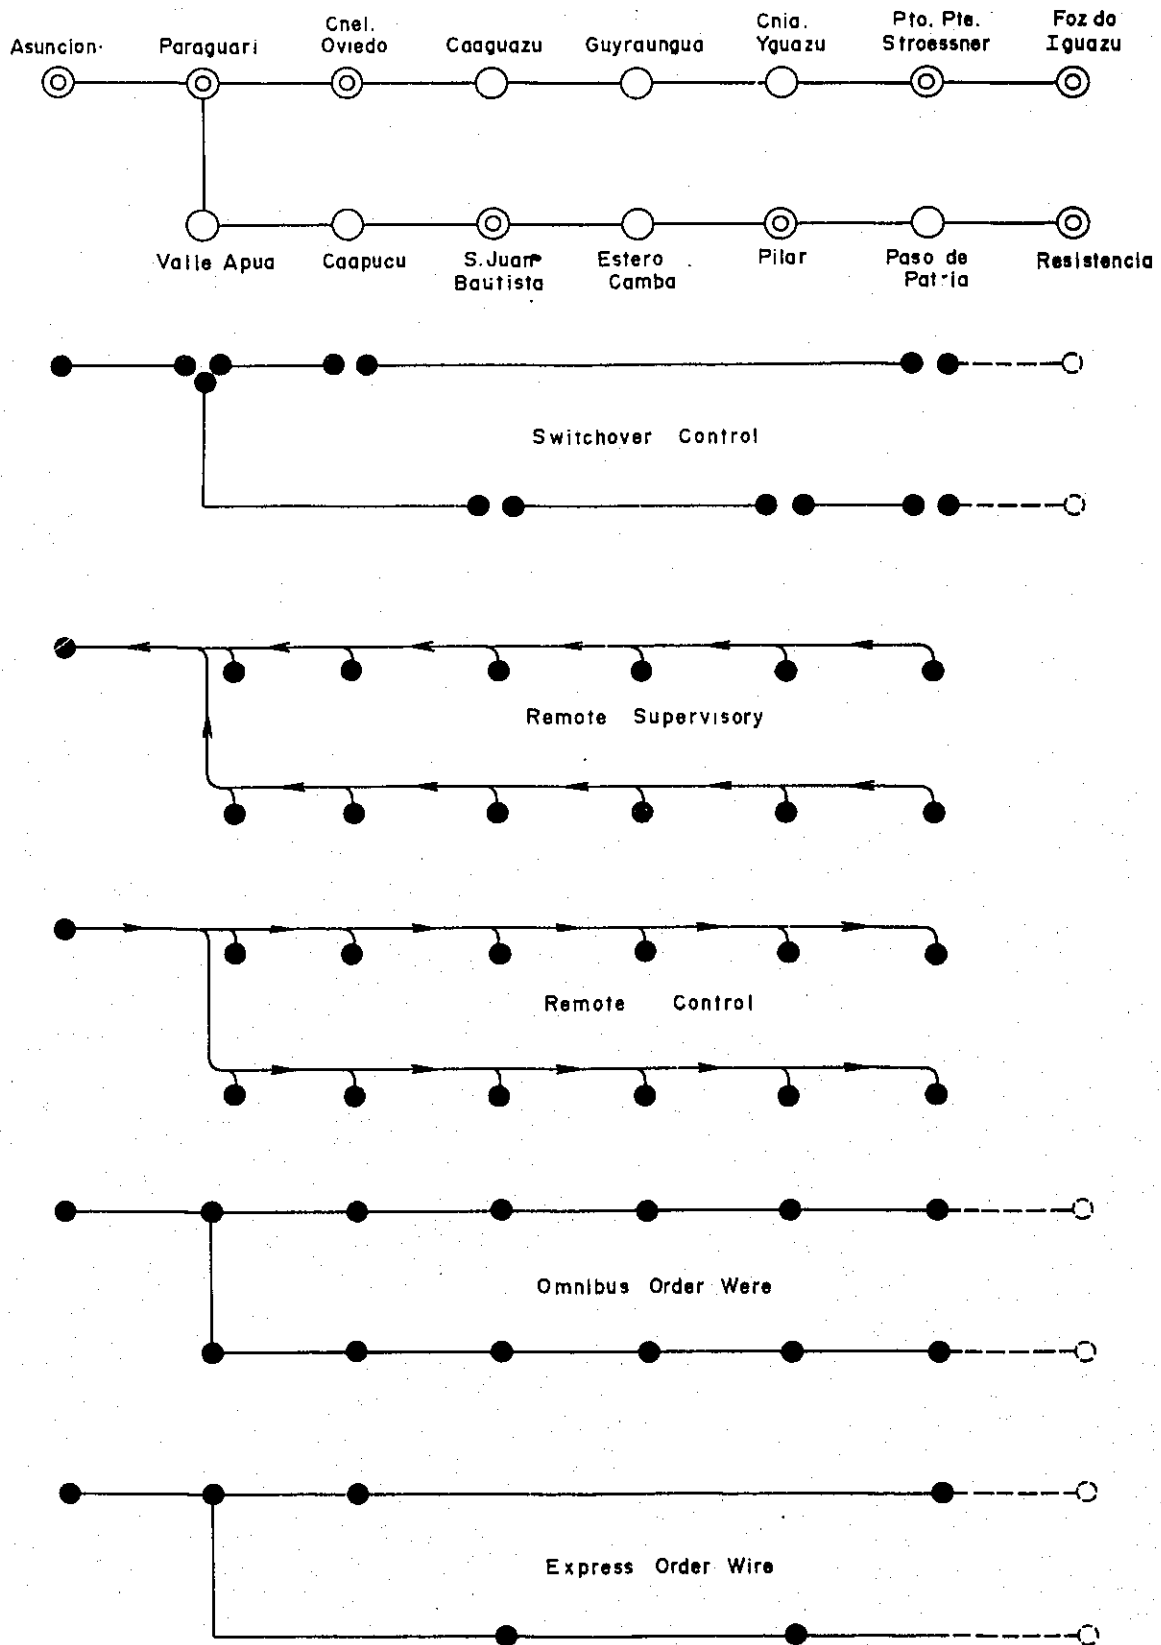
Asuncion Paraguari Cnel. Oviedo Caaguazu Guyraungua Cnia. Yguazu Pto. Pte. Stroessner Foz do Iguazu

Valle Apua Caapucu S. Juan Bautista Estero Camba Pilar Paso de Patria Resistencia

Switchover Control

Remote Supervisory

Remote Control

Omnibus Order Were

Express Order Wire